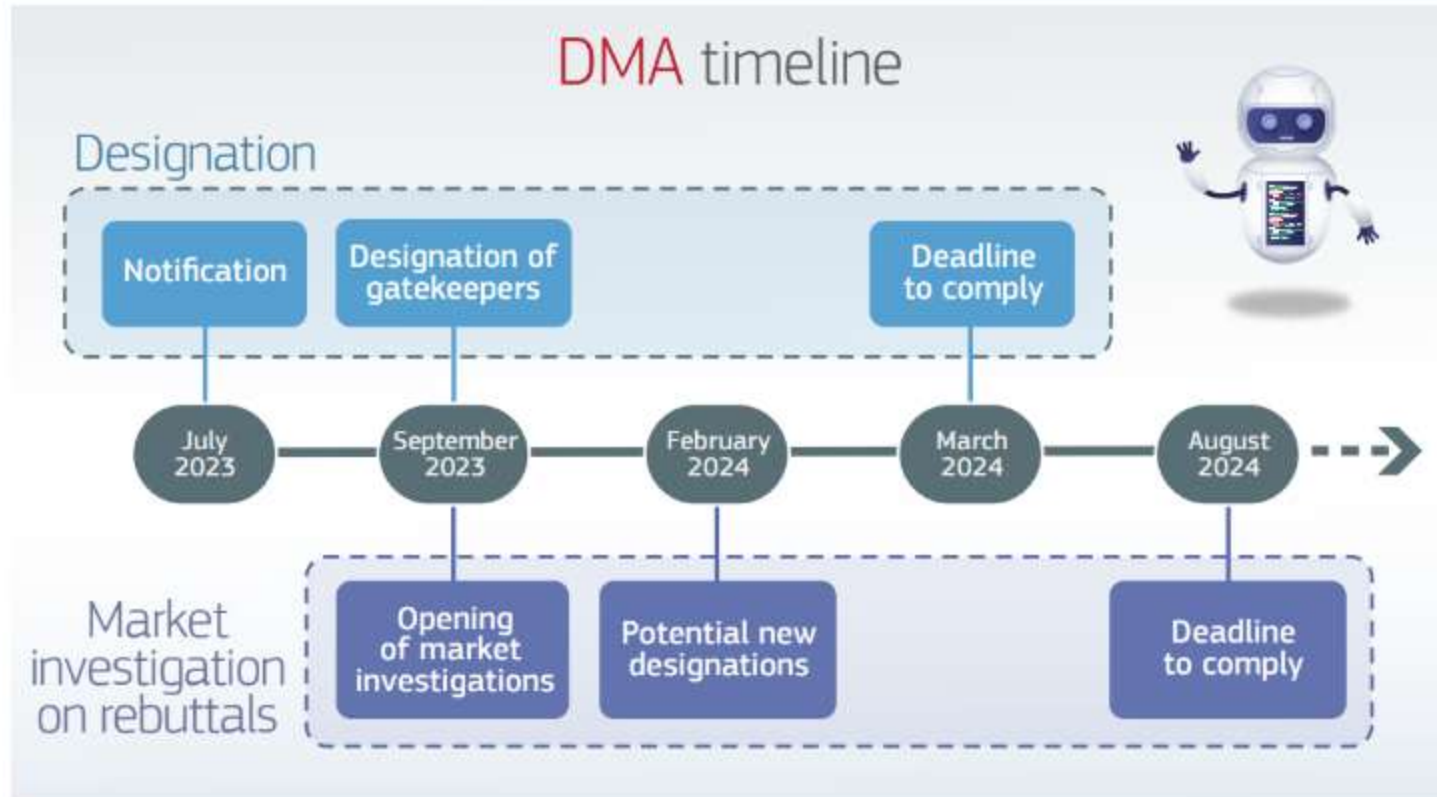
DMA timeline

Designation

Notification

Designation of gatekeepers

Deadline to comply

July 2023

September 2023

February 2024

March 2024

August 2024

Market investigation on rebuttals

Opening of market investigations

Potential new designations

Deadline to comply